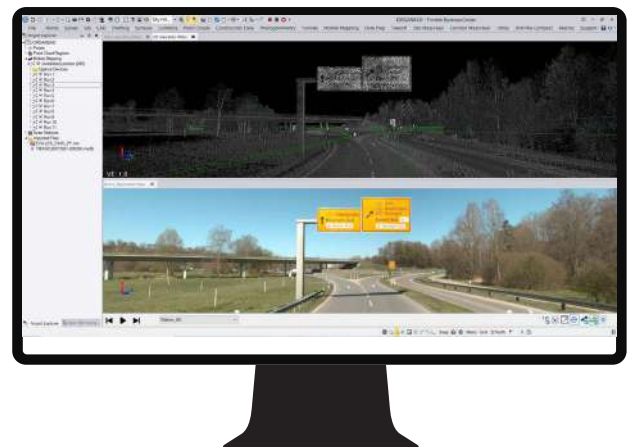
Trimble Business Center

File Home Survey View CAD Drafting Surfaces Corridors Point Clouds Construction Data Photogrammetry Tunnels Mobile Mapping Data Prep Takeoff Site Modeling Corridor Modeling Help

Project Explorer

Run 1
Run 2
Run 3
Run 4
Run 5
Run 6
Run 7
Run 8
Run 9
Run 10
Run 11

VE: 1.0

Project Explorer